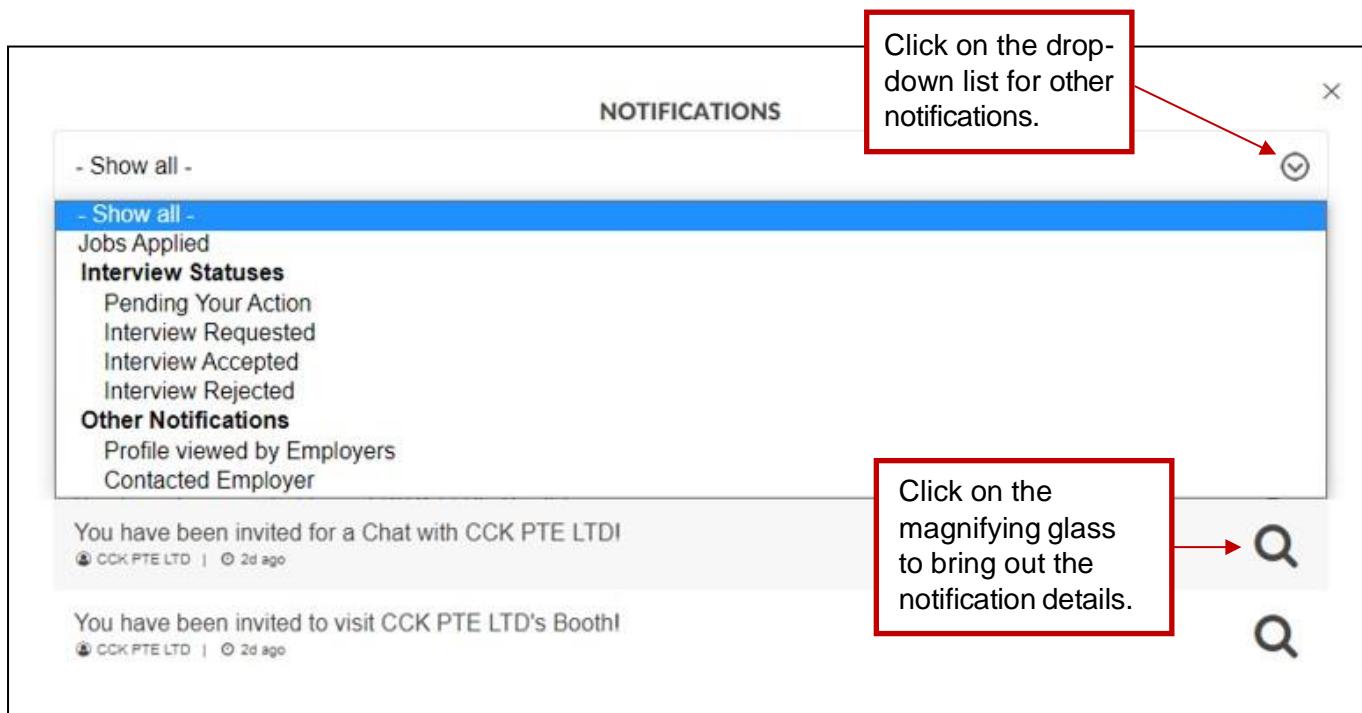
Click on the drop-down list for other notifications.

NOTIFICATIONS

×

- Show all -

- Show all -
Jobs Applied
**Interview Statuses**
Pending Your Action
Interview Requested
Interview Accepted
Interview Rejected
**Other Notifications**
Profile viewed by Employers
Contacted Employer

You have been invited for a Chat with CCK PTE LTD!
CCK PTE LTD | 2d ago

Click on the magnifying glass to bring out the notification details.

You have been invited to visit CCK PTE LTD's Booth!
CCK PTE LTD | 2d ago